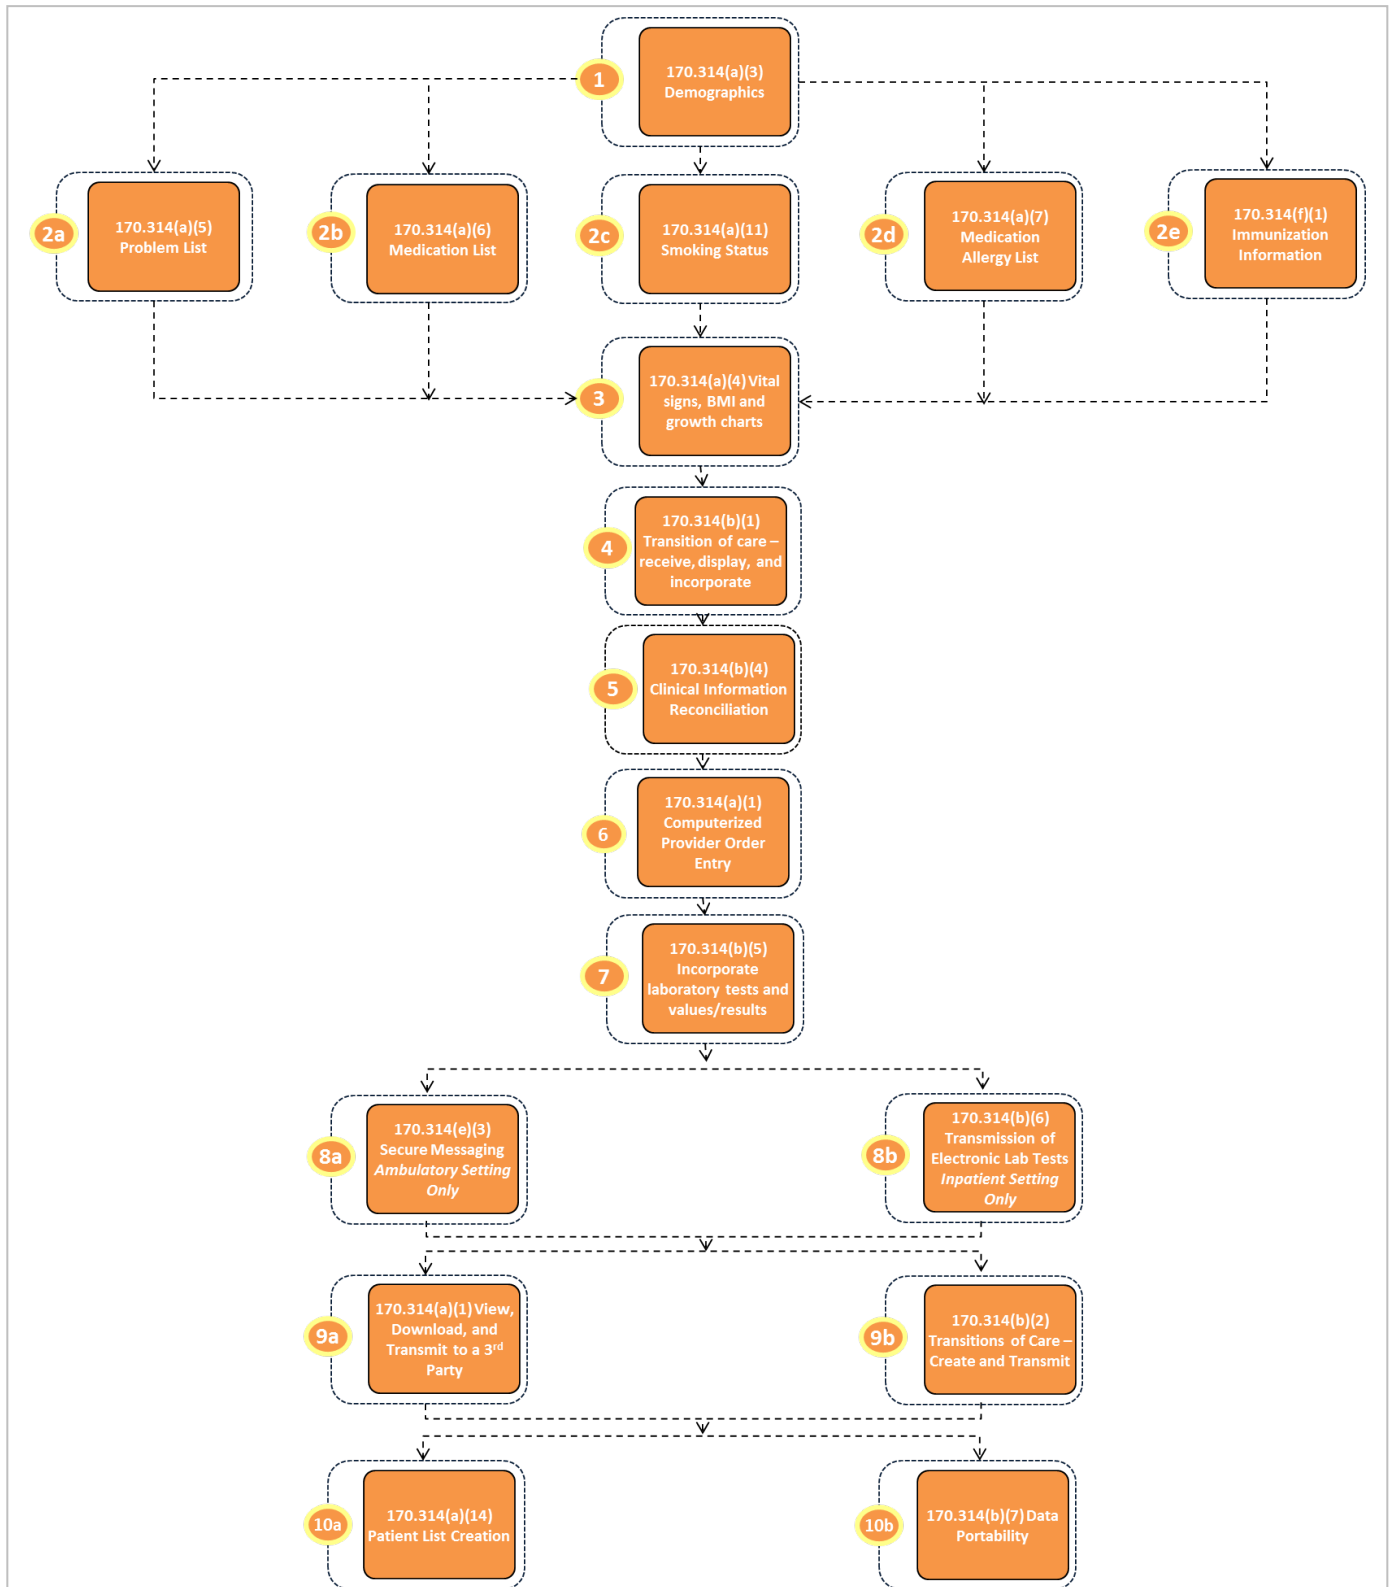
1
170.314(a)(3) Demographics

2a
170.314(a)(5) Problem List

2b
170.314(a)(6) Medication List

2c
170.314(a)(11) Smoking Status

2d
170.314(a)(7) Medication Allergy List

2e
170.314(f)(1) Immunization Information

3
170.314(a)(4) Vital signs, BMI and growth charts

4
170.314(b)(1) Transition of care – receive, display, and incorporate

5
170.314(b)(4) Clinical Information Reconciliation

6
170.314(a)(1) Computerized Provider Order Entry

7
170.314(b)(5) Incorporate laboratory tests and values/results

8a
170.314(e)(3) Secure Messaging *Ambulatory Setting Only*

8b
170.314(b)(6) Transmission of Electronic Lab Tests *Inpatient Setting Only*

9a
170.314(a)(1) View, Download, and Transmit to a $3^{rd}$ Party

9b
170.314(b)(2) Transitions of Care – Create and Transmit

10a
170.314(a)(14) Patient List Creation

10b
170.314(b)(7) Data Portability